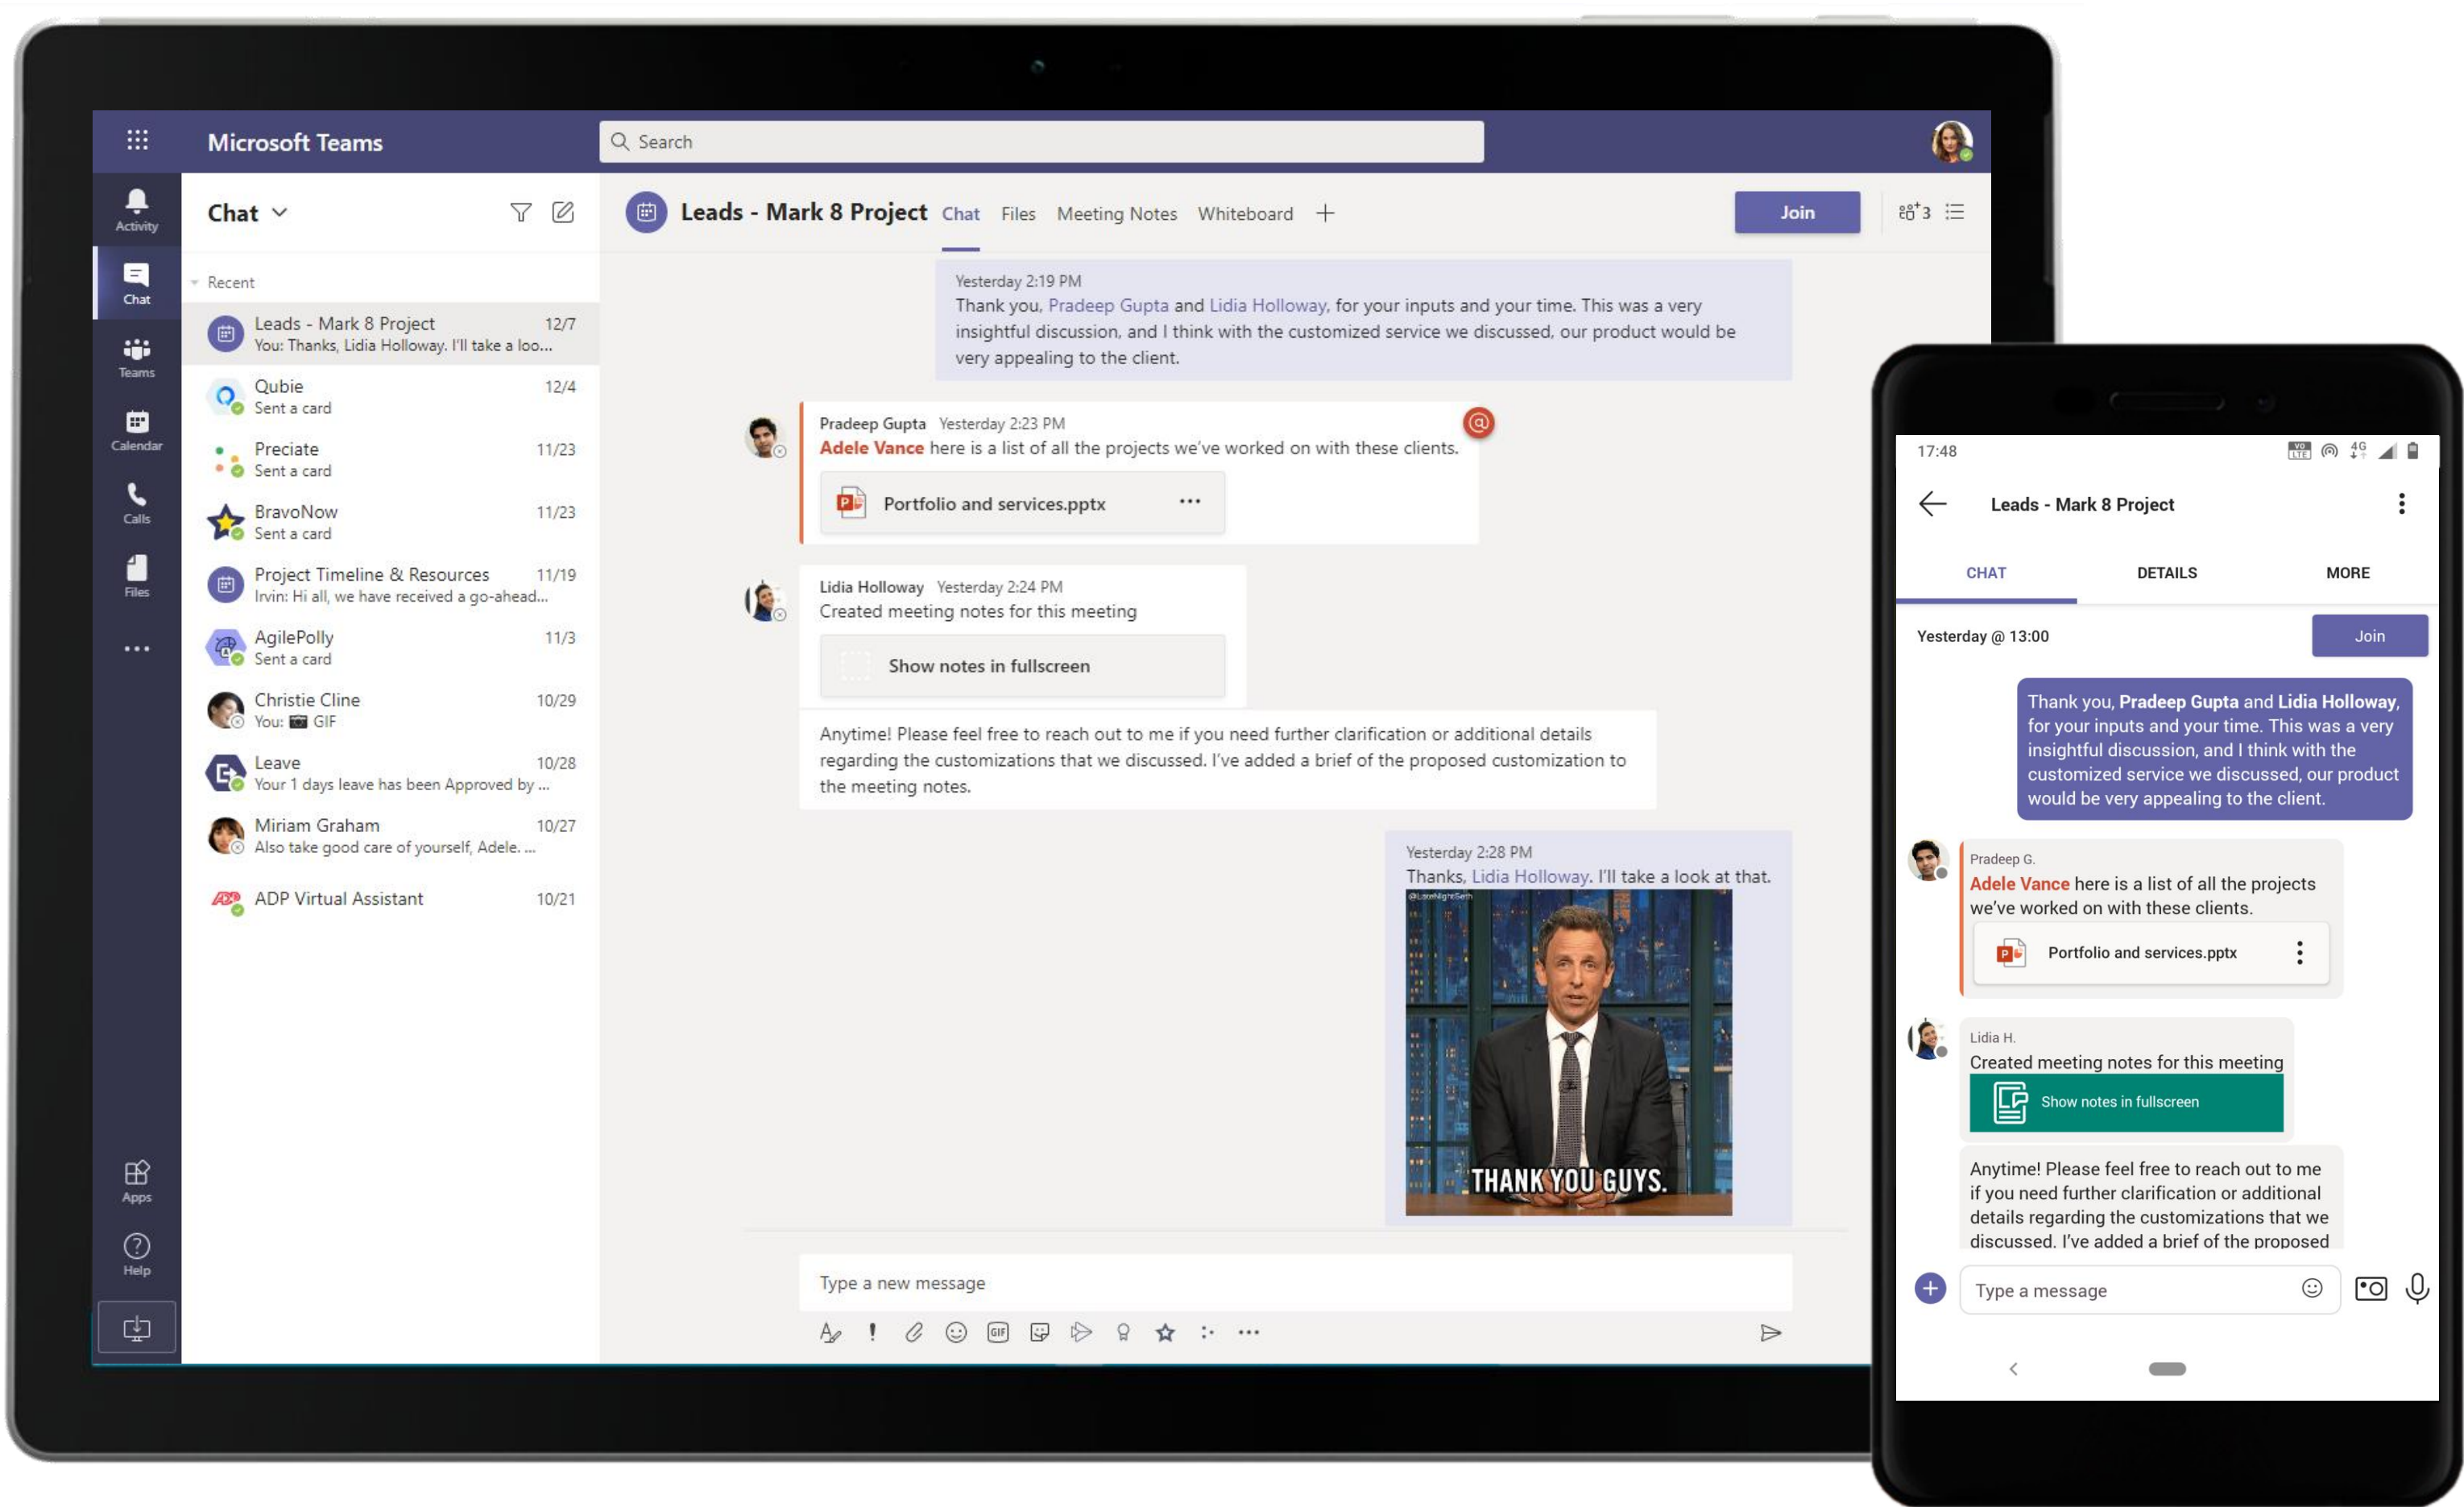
Microsoft Teams

Search

Activity
Chat
Teams
Calendar
Calls
Files
...
Apps
Help

Chat

Recent

Leads - Mark 8 Project 12/7
You: Thanks, Lidia Holloway. I'll take a loo...

Qubie 12/4
Sent a card

Preciate 11/23
Sent a card

BravoNow 11/23
Sent a card

Project Timeline & Resources 11/19
Irvin: Hi all, we have received a go-ahead...

AgilePolly 11/3
Sent a card

Christie Cline 10/29
You: GIF

Leave 10/28
Your 1 days leave has been Approved by ...

Miriam Graham 10/27
Also take good care of yourself, Adele. ...

ADP Virtual Assistant 10/21

Leads - Mark 8 Project Chat Files Meeting Notes Whiteboard +

Join

3

Yesterday 2:19 PM
Thank you, Pradeep Gupta and Lidia Holloway, for your inputs and your time. This was a very insightful discussion, and I think with the customized service we discussed, our product would be very appealing to the client.

Pradeep Gupta Yesterday 2:23 PM
Adele Vance here is a list of all the projects we've worked on with these clients.

Portfolio and services.pptx ...

Lidia Holloway Yesterday 2:24 PM
Created meeting notes for this meeting

Show notes in fullscreen

Anytime! Please feel free to reach out to me if you need further clarification or additional details regarding the customizations that we discussed. I've added a brief of the proposed customization to the meeting notes.

Yesterday 2:28 PM
Thanks, Lidia Holloway. I'll take a look at that.

THANK YOU GUYS.

Type a new message

17:48

Leads - Mark 8 Project

CHAT DETAILS MORE

Yesterday @ 13:00 Join

Thank you, Pradeep Gupta and Lidia Holloway, for your inputs and your time. This was a very insightful discussion, and I think with the customized service we discussed, our product would be very appealing to the client.

Pradeep G.
Adele Vance here is a list of all the projects we've worked on with these clients.

Portfolio and services.pptx

Lidia H.
Created meeting notes for this meeting

Show notes in fullscreen

Anytime! Please feel free to reach out to me if you need further clarification or additional details regarding the customizations that we discussed. I've added a brief of the proposed

Type a message